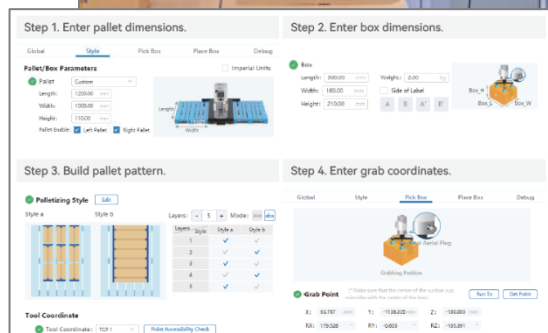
Step 1. Enter pallet dimensions.

Global Style Pick Box Place Box Debug

Pallet/Box Parameters

Imperial Units

Pallet Custom

Length: 1200.00 mm

Width: 1000.00 mm

Height: 110.00 mm

Pallet Enable: Left Pallet Right Pallet

Width

Step 2. Enter box dimensions.

Box

Length: 300.00 mm

Weight: 2.00 kg

Width: 180.00 mm

Side of Label

Height: 210.00 mm

A B A' B'

Box_H

Box_L

Box_W

Step 3. Build pallet pattern.

Palletizing Style Edit

Style a

Style b

Layers: - 5 +

Mode:

| Layers | Style a | Style b |
|---|---|---|
| 1 | ✓ | |
| 2 | | ✓ |
| 3 | ✓ | |
| 4 | | ✓ |
| 5 | ✓ | |

Tool Coordinate

Tool Coordinate: TCP 1

Point Accessibility Check

Step 4. Enter grab coordinates.

Global Style Pick Box Place Box Debug

Aerial Plug

Grabbing Position

Grab Point

Run To

Get Point

X: 83.787 mm

Y: -1138.835 mm

Z: -186.003 mm

RX: 179.326

RY: -0.603

RZ: -135.891